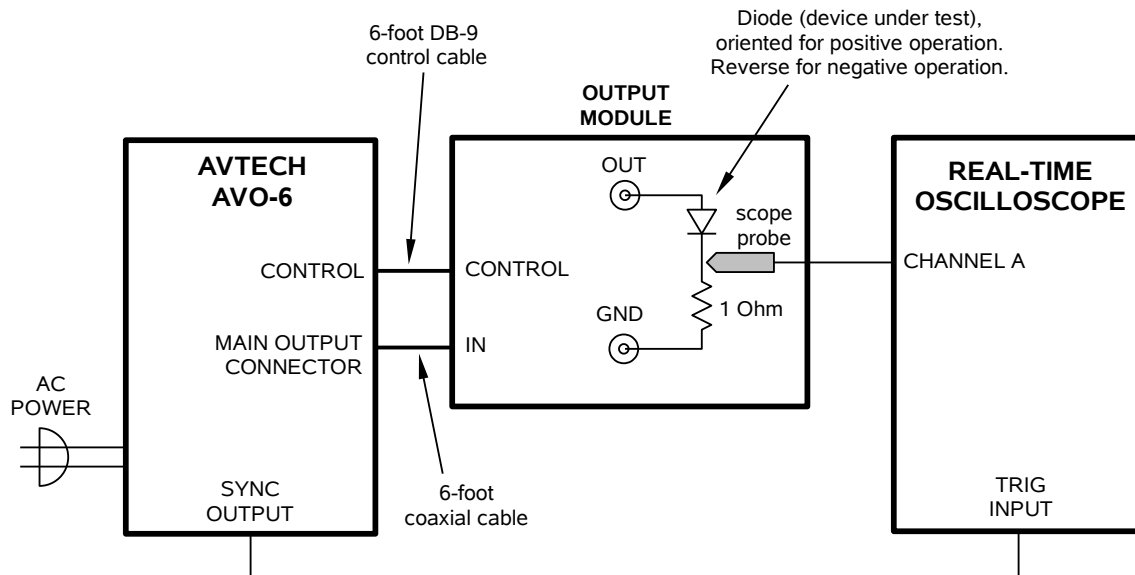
6-foot DB-9
control cable

Diode (device under test),
oriented for positive operation.
Reverse for negative operation.

OUTPUT
MODULE

AVTECH
AVO-6

CONTROL

MAIN OUTPUT
CONNECTOR

AC
POWER

SYNC
OUTPUT

OUT

CONTROL

GND

IN

scope
probe

1 Ohm

6-foot
coaxial cable

REAL-TIME
OSCILLOSCOPE

CHANNEL A

TRIG
INPUT